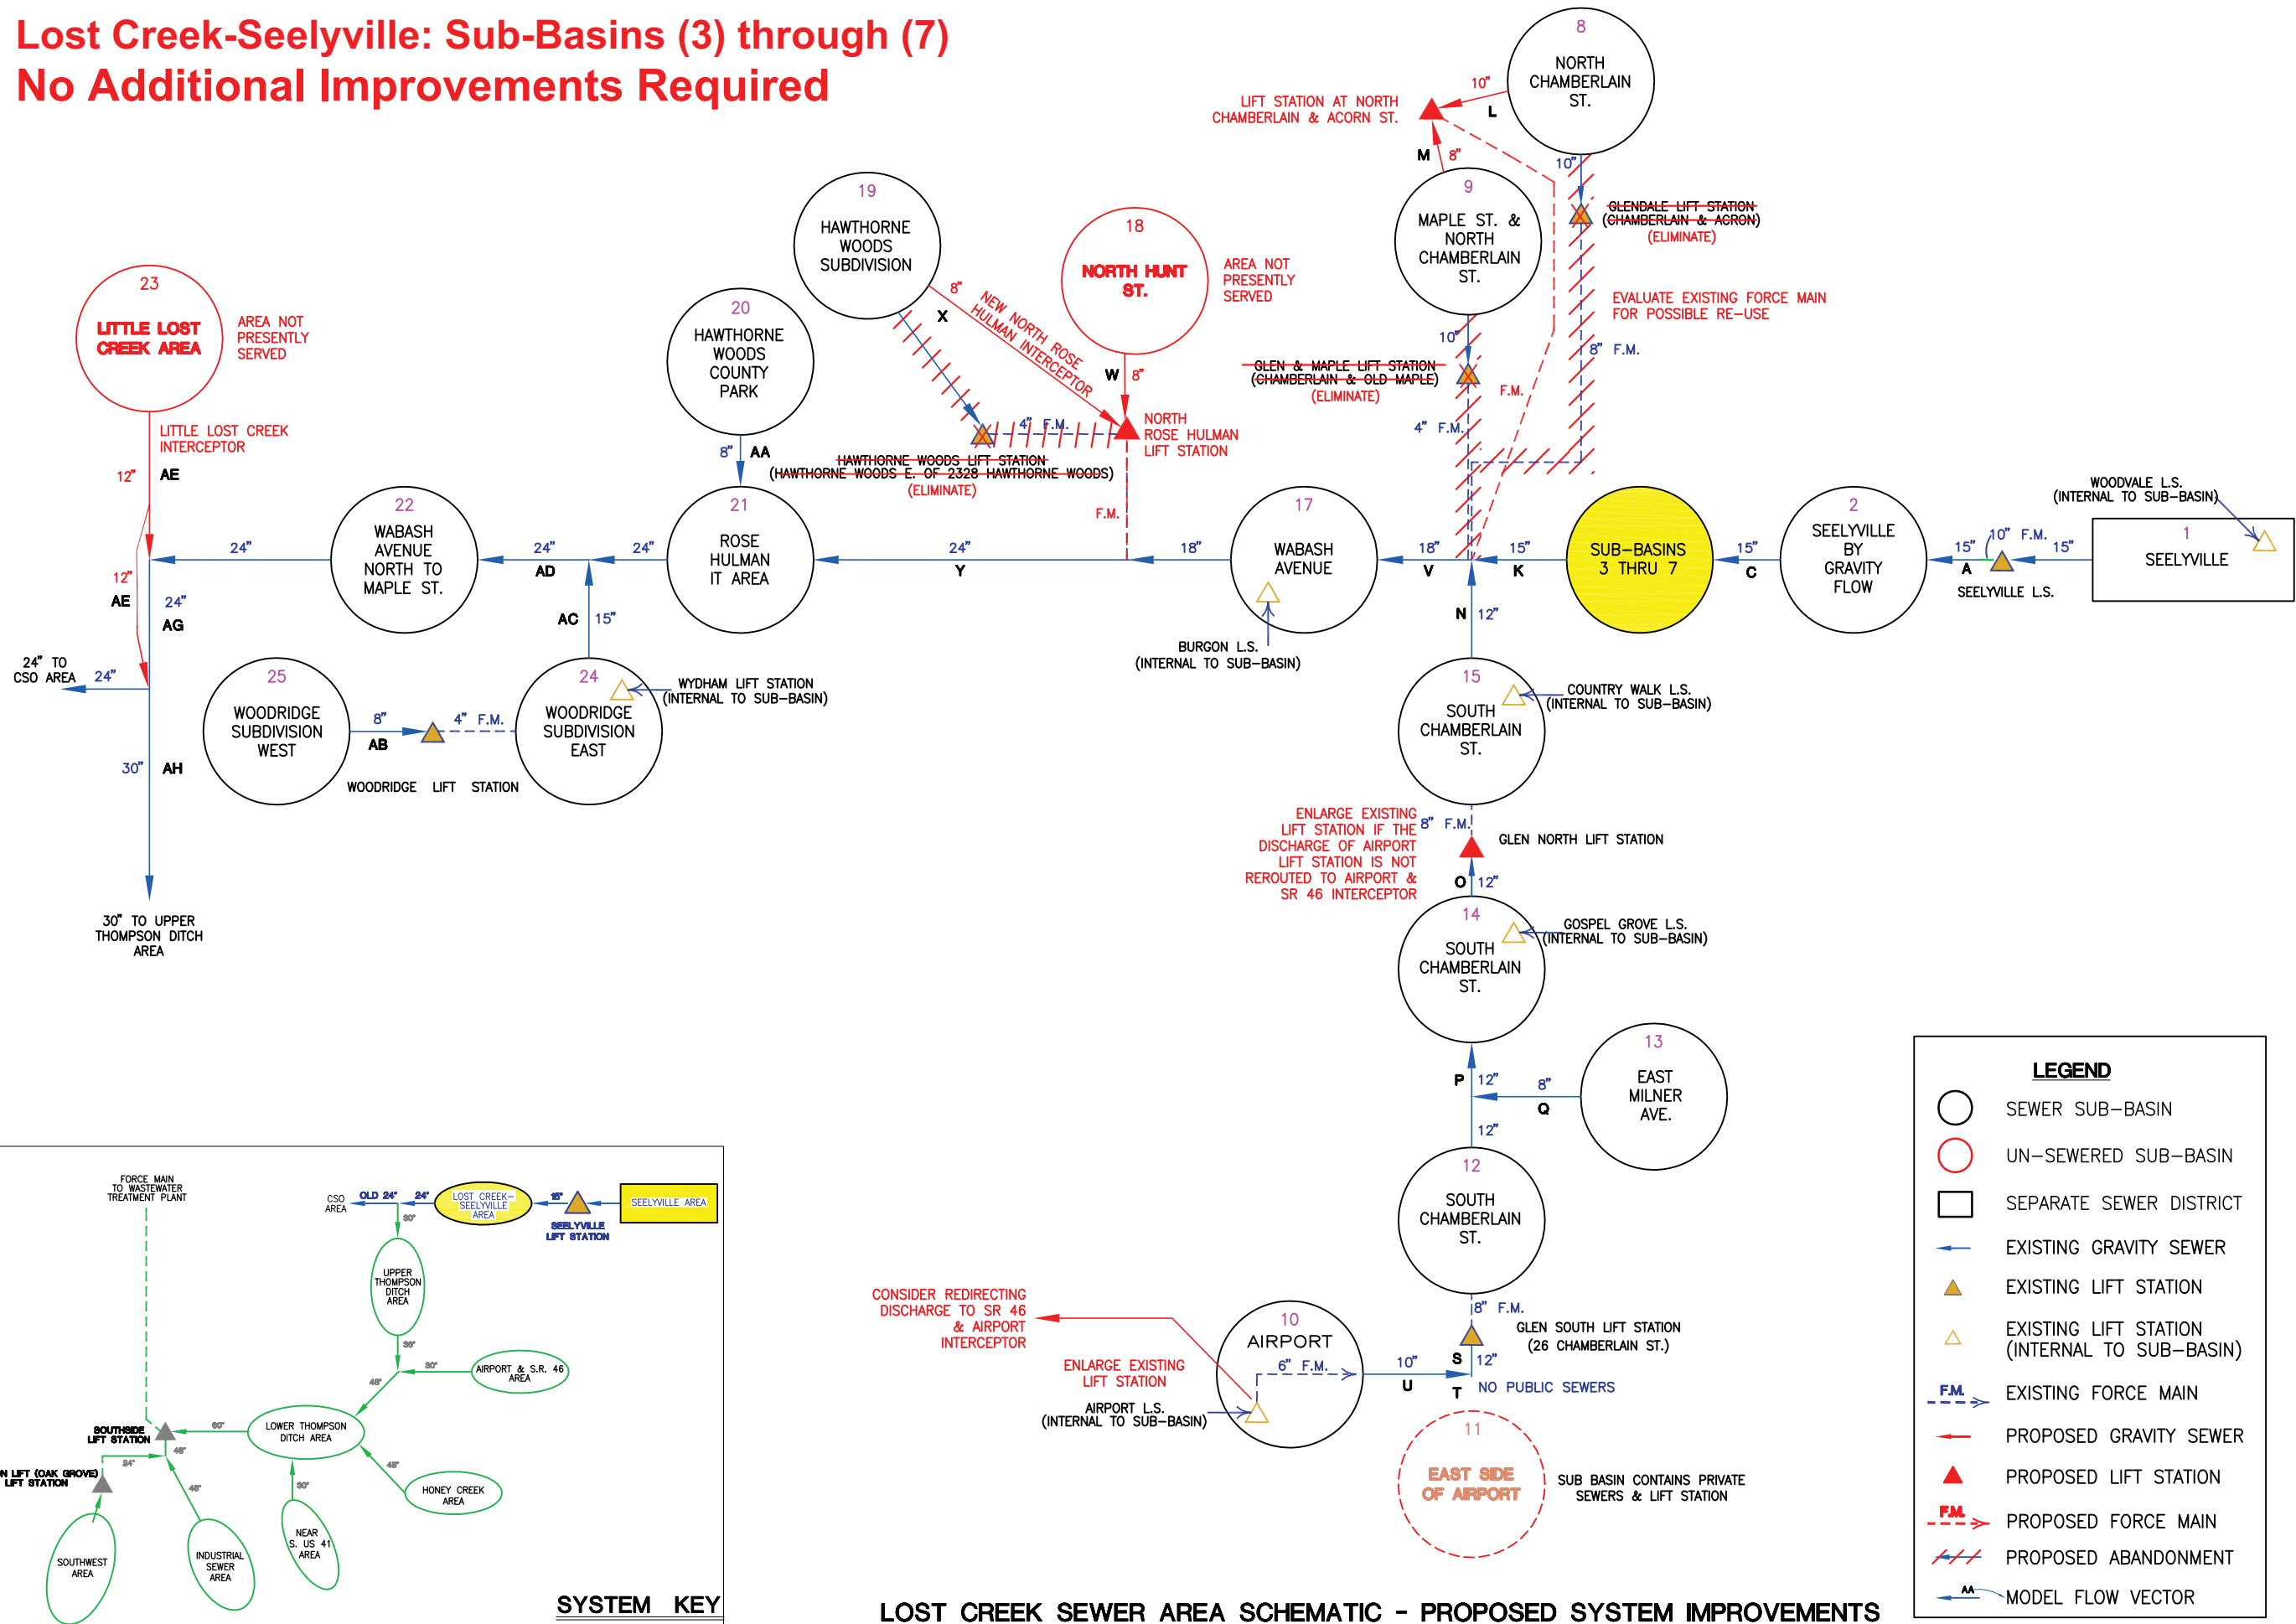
Lost Creek-Seelyville: Sub-Basins (3) through (7)
No Additional Improvements Required

8
NORTH CHAMBERLAIN ST.

LIFT STATION AT NORTH CHAMBERLAIN & ACORN ST.
10"
L
M
8"
10"

9
MAPLE ST. & NORTH CHAMBERLAIN ST.

GLENDALE LIFT STATION (CHAMBERLAIN & ACRON)
(ELIMINATE)

EVALUATE EXISTING FORCE MAIN FOR POSSIBLE RE-USE
8" F.M.

19
HAWTHORNE WOODS SUBDIVISION

18
NORTH HUNT ST.
AREA NOT PRESENTLY SERVED

23
LITTLE LOST CREEK AREA
AREA NOT PRESENTLY SERVED

20
HAWTHORNE WOODS COUNTY PARK

8"
X
NEW NORTH ROSE HULMAN INTERCEPTOR
W
8"
4" F.M.
NORTH ROSE HULMAN LIFT STATION

10"
GLEN & MAPLE LIFT STATION (CHAMBERLAIN & OLD MAPLE)
(ELIMINATE)
F.M.
4" F.M.

LITTLE LOST CREEK INTERCEPTOR
12"
AE

8"
AA
HAWTHORNE WOODS LIFT STATION (HAWTHORNE WOODS E. OF 2328 HAWTHORNE WOODS)
(ELIMINATE)
F.M.

WOODVALE L.S. (INTERNAL TO SUB-BASIN)

22
WABASH AVENUE NORTH TO MAPLE ST.

21
ROSE HULMAN IT AREA

17
WABASH AVENUE

SUB-BASINS 3 THRU 7

2
SEELYVILLE BY GRAVITY FLOW

1
SEELYVILLE

24"
24"
24"
24"
18"
18"
15"
15"
15"
10" F.M.
15"
AD
Y
V
K
C
A
SEELYVILLE L.S.

12"
AE
24"
AG
AC
15"
N
12"
BURGON L.S. (INTERNAL TO SUB-BASIN)

24" TO CSO AREA
24"

25
WOODRIDGE SUBDIVISION WEST
8"
4" F.M.
AB
WOODRIDGE LIFT STATION

24
WOODRIDGE SUBDIVISION EAST
WYDHAM LIFT STATION (INTERNAL TO SUB-BASIN)

15
SOUTH CHAMBERLAIN ST.
COUNTRY WALK L.S. (INTERNAL TO SUB-BASIN)

30"
AH

ENLARGE EXISTING LIFT STATION IF THE DISCHARGE OF AIRPORT LIFT STATION IS NOT REROUTED TO AIRPORT & SR 46 INTERCEPTOR
8" F.M.
GLEN NORTH LIFT STATION
O
12"

30" TO UPPER THOMPSON DITCH AREA

14
SOUTH CHAMBERLAIN ST.
GOSPEL GROVE L.S. (INTERNAL TO SUB-BASIN)

13
EAST MILNER AVE.
P
12"
8"
Q
12"

12
SOUTH CHAMBERLAIN ST.

LEGEND
SEWER SUB-BASIN
UN-SEWERED SUB-BASIN
SEPARATE SEWER DISTRICT
EXISTING GRAVITY SEWER
EXISTING LIFT STATION
EXISTING LIFT STATION (INTERNAL TO SUB-BASIN)
F.M.
EXISTING FORCE MAIN
PROPOSED GRAVITY SEWER
PROPOSED LIFT STATION
F.M.
PROPOSED FORCE MAIN
PROPOSED ABANDONMENT
AA
MODEL FLOW VECTOR

FORCE MAIN TO WASTEWATER TREATMENT PLANT
CSO AREA
OLD 24"
24"
LOST CREEK-SEELYVILLE AREA
15"
SEELYVILLE AREA
SEELYVILLE LIFT STATION
30"
UPPER THOMPSON DITCH AREA
36"
30"
AIRPORT & S.R. 46 AREA
48"
SOUTHSIDE LIFT STATION
60"
LOWER THOMPSON DITCH AREA
48"
N LIFT (OAK GROVE) LIFT STATION
24"
48"
30"
48"
HONEY CREEK AREA
NEAR S. US 41 AREA
SOUTHWEST AREA
INDUSTRIAL SEWER AREA
SYSTEM KEY

CONSIDER REDIRECTING DISCHARGE TO SR 46 & AIRPORT INTERCEPTOR

ENLARGE EXISTING LIFT STATION
AIRPORT L.S. (INTERNAL TO SUB-BASIN)

10
AIRPORT
6" F.M.
10"
S
U
T
12"
8" F.M.
GLEN SOUTH LIFT STATION (26 CHAMBERLAIN ST.)
NO PUBLIC SEWERS

11
EAST SIDE OF AIRPORT
SUB BASIN CONTAINS PRIVATE SEWERS & LIFT STATION

LOST CREEK SEWER AREA SCHEMATIC - PROPOSED SYSTEM IMPROVEMENTS